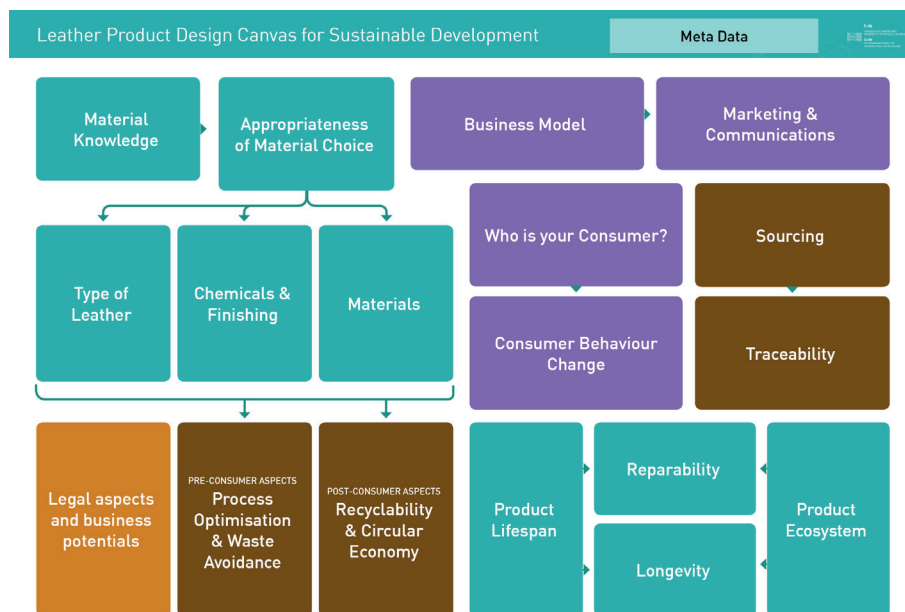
Leather Product Design Canvas for Sustainable Development

Meta Data

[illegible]

Material Knowledge

Appropriateness of Material Choice

Business Model

Marketing & Communications

Who is your Consumer?

Sourcing

Type of Leather

Chemicals & Finishing

Materials

Consumer Behaviour Change

Traceability

Legal aspects and business potentials

PRE-CONSUMER ASPECTS
Process Optimisation & Waste Avoidance

POST-CONSUMER ASPECTS
Recyclability & Circular Economy

Product Lifespan

Reparability

Longevity

Product Ecosystem